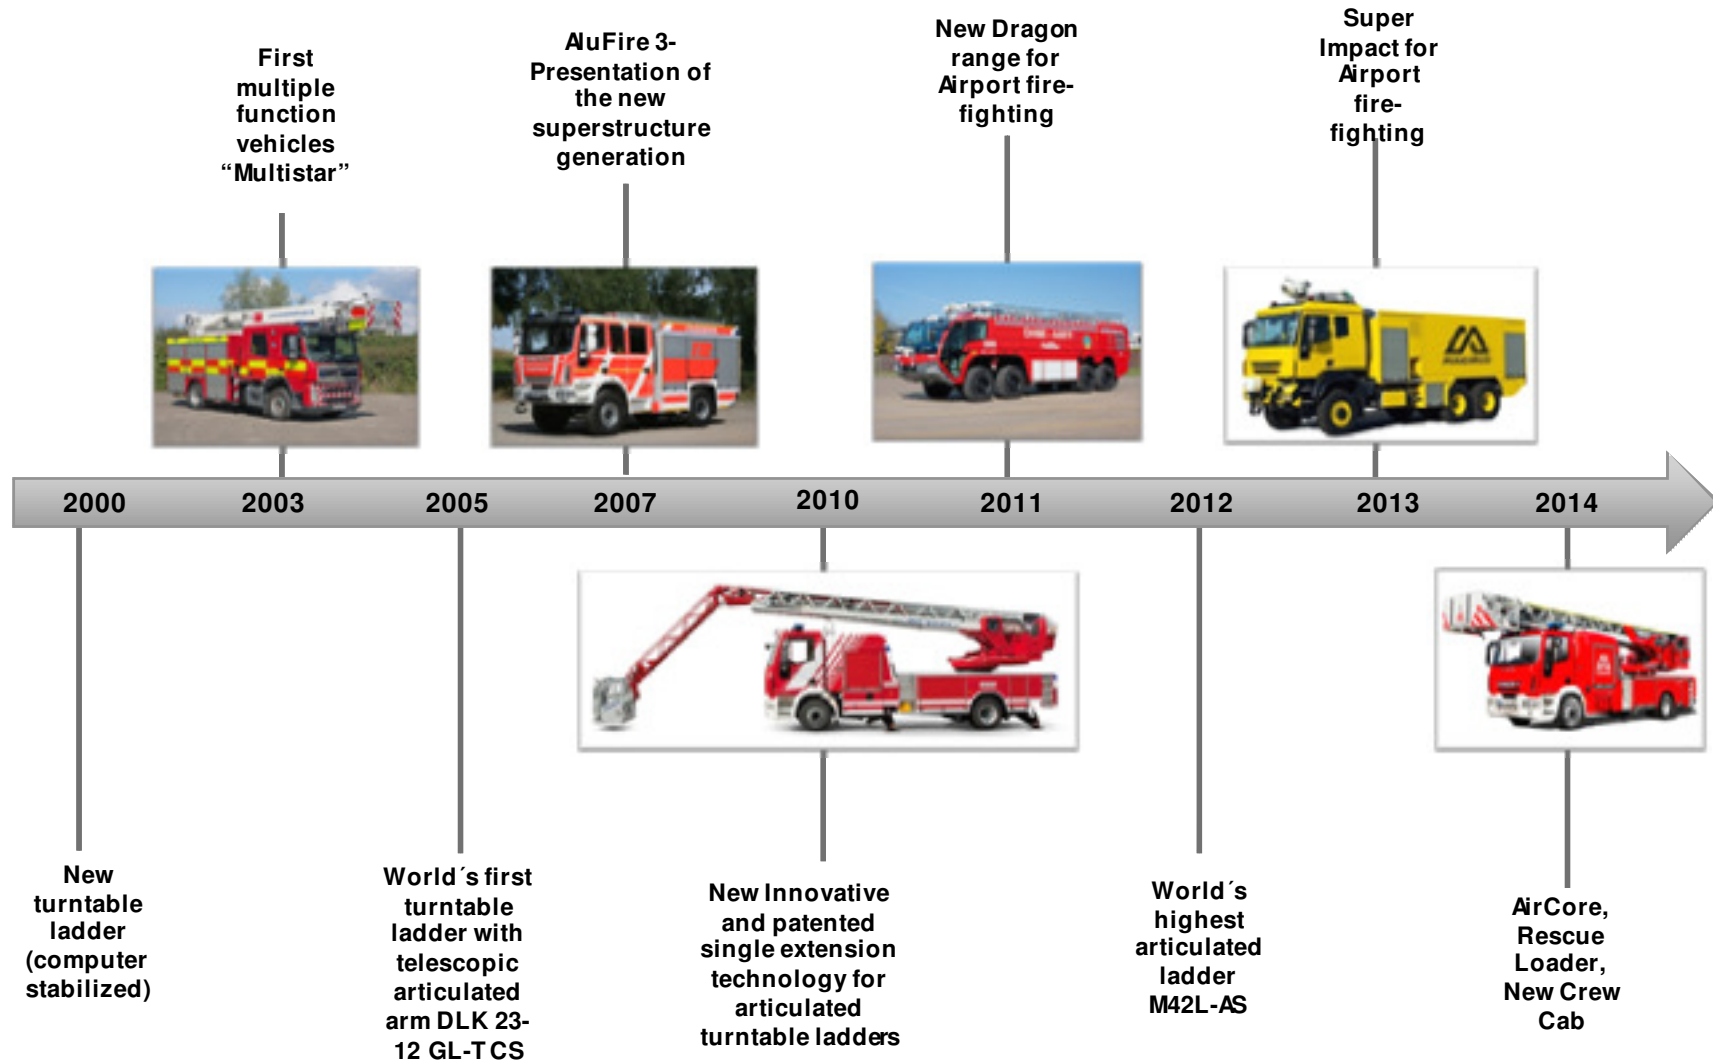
First multiple function vehicles "Multistar"

AluFire 3- Presentation of the new superstructure generation

New Dragon range for Airport fire-fighting

Super Impact for Airport fire-fighting

2000

2003

2005

2007

2010

2011

2012

2013

2014

New turntable ladder (computer stabilized)

World´s first turntable ladder with telescopic articulated arm DLK 23-12 GL-TCS

New Innovative and patented single extension technology for articulated turntable ladders

World´s highest articulated ladder M42L-AS

AirCore, Rescue Loader, New Crew Cab